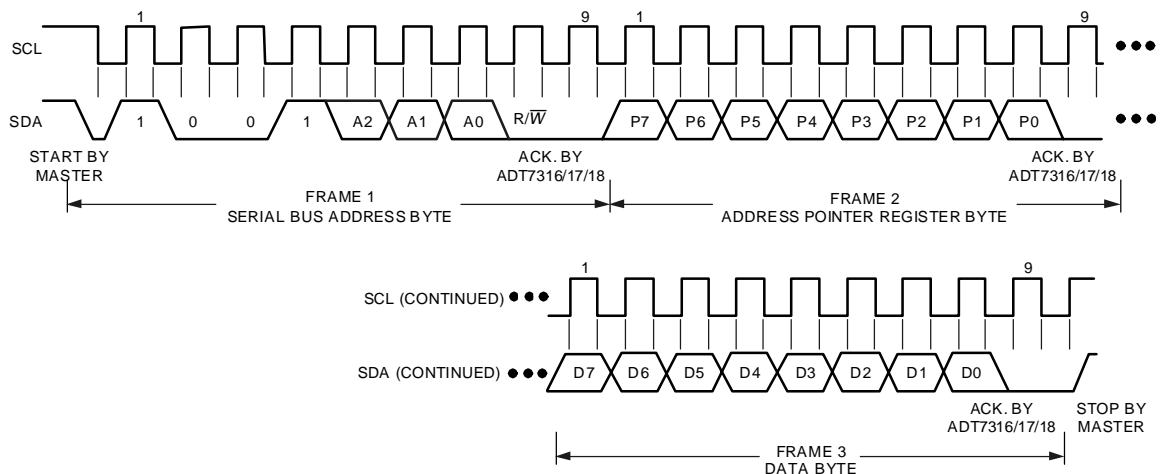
1

9

1

9

SCL

SDA

1

0

0

1

A2

A1

A0

R/$\overline{W}$

P7

P6

P5

P4

P3

P2

P1

P0

START BY MASTER

ACK. BY ADT7316/17/18

ACK. BY ADT7316/17/18

FRAME 1
SERIAL BUS ADDRESS BYTE

FRAME 2
ADDRESS POINTER REGISTER BYTE

1

9

SCL (CONTINUED)

SDA (CONTINUED)

D7

D6

D5

D4

D3

D2

D1

D0

ACK. BY ADT7316/17/18

STOP BY MASTER

FRAME 3
DATA BYTE